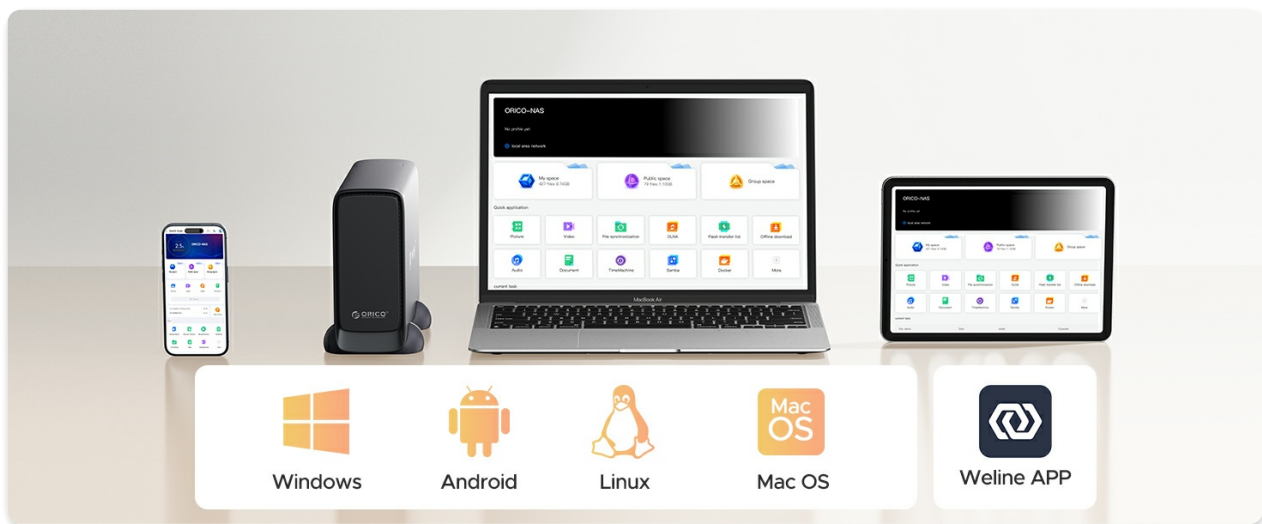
ORICO-NAS

No profile yet

local area network

My space

Public space

Group space

Quick application

Picture

Video

File synchronization

DLNA

Flash transfer list

Offline download

Audio

Document

TimeMachine

Samba

Docker

More

current task

MacBook Air

ORICO

ORICO-NAS

Windows

Android

Linux

Mac OS

Mac OS

Weline APP